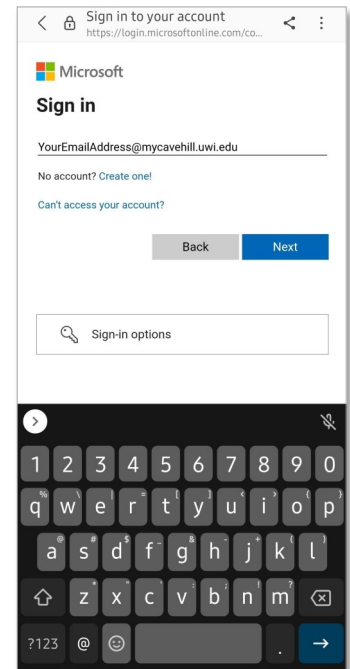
Sign in to your account
https://login.microsoftonline.com/co...

Microsoft

Sign in

YourEmailAddress@mycavehill.uwi.edu

No account? Create one!

Can't access your account?

Back Next

Sign-in options

1 2 3 4 5 6 7 8 9 0
q w e r t y u i o p
a s d f g h j k l
z x c v b n m
?123 @ .